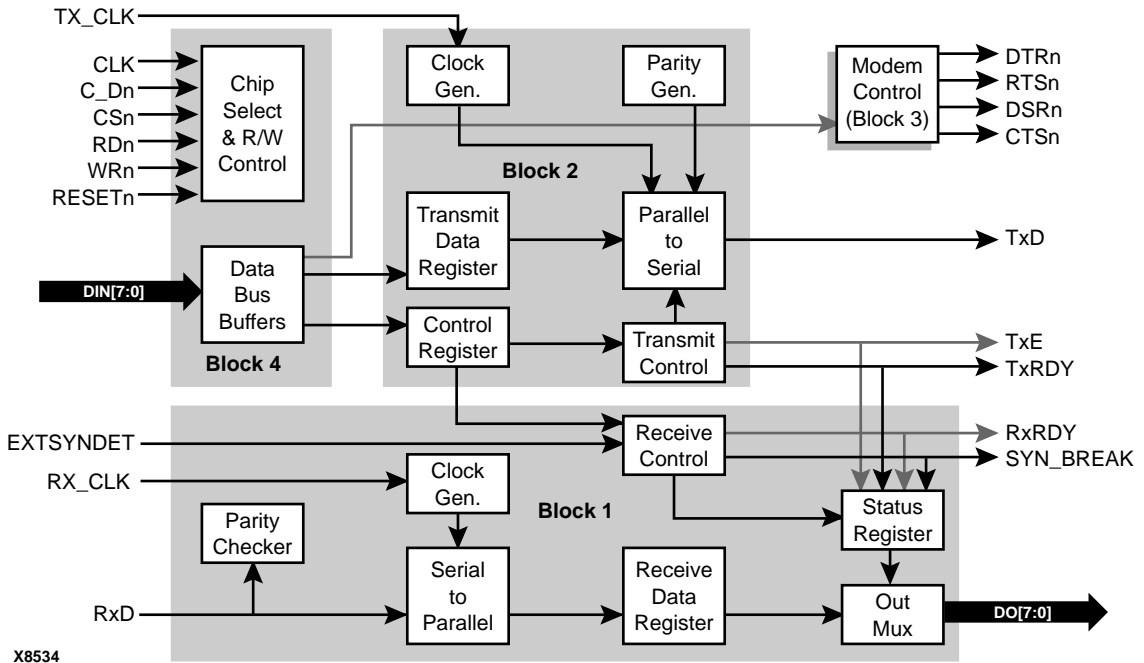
TX_CLK

CLK
C_Dn
CSn
RDn
WRn
RESETn

Chip Select & R/W Control

Clock Gen.

Parity Gen.

Modem Control (Block 3)

DTRn
RTSn
DSRn
CTSn

Block 2

Transmit Data Register

Parallel to Serial

TxD

DIN[7:0]

Data Bus Buffers

Control Register

Transmit Control

TxE
TxRDY

Block 4

EXTSYNDET

Receive Control

RxRDY
SYN_BREAK

RX_CLK

Clock Gen.

Block 1

Parity Checker

Status Register

RxD

Serial to Parallel

Receive Data Register

Out Mux

DO[7:0]

X8534